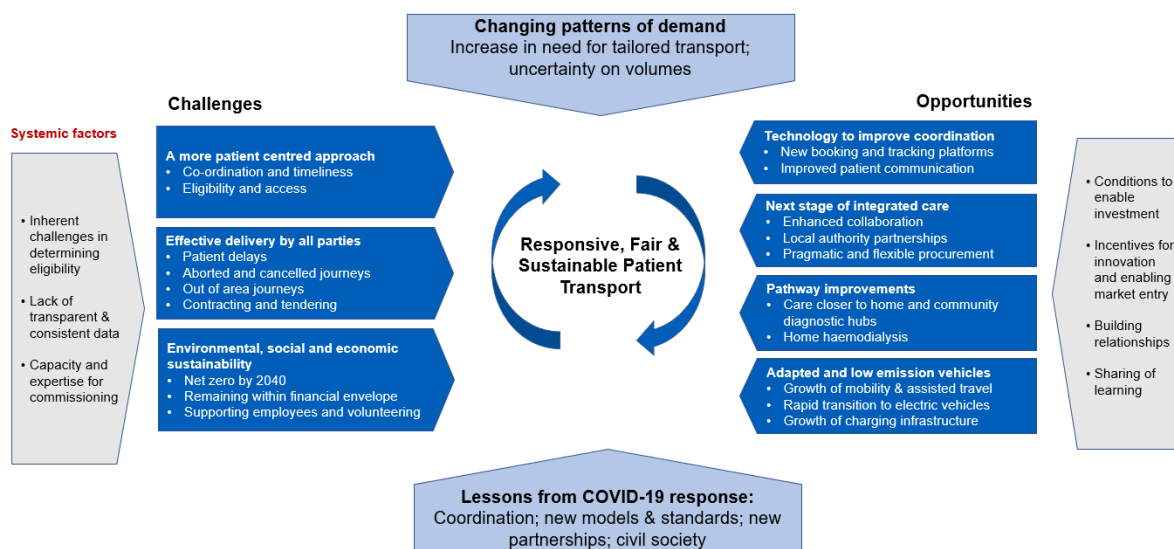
**Changing patterns of demand**
Increase in need for tailored transport; uncertainty on volumes

**Challenges**

**Opportunities**

Systemic factors

- Inherent challenges in determining eligibility
- Lack of transparent & consistent data
- Capacity and expertise for commissioning

**A more patient centred approach**
- Co-ordination and timeliness
- Eligibility and access

**Effective delivery by all parties**
- Patient delays
- Aborted and cancelled journeys
- Out of area journeys
- Contracting and tendering

**Environmental, social and economic sustainability**
- Net zero by 2040
- Remaining within financial envelope
- Supporting employees and volunteering

**Responsive, Fair & Sustainable Patient Transport**

**Technology to improve coordination**
- New booking and tracking platforms
- Improved patient communication

**Next stage of integrated care**
- Enhanced collaboration
- Local authority partnerships
- Pragmatic and flexible procurement

**Pathway improvements**
- Care closer to home and community diagnostic hubs
- Home haemodialysis

**Adapted and low emission vehicles**
- Growth of mobility & assisted travel
- Rapid transition to electric vehicles
- Growth of charging infrastructure

- Conditions to enable investment
- Incentives for innovation and enabling market entry
- Building relationships
- Sharing of learning

**Lessons from COVID-19 response:**
Coordination; new models & standards; new partnerships; civil society